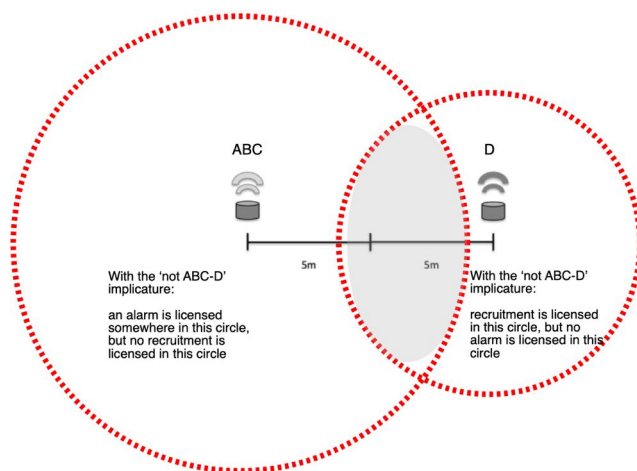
ABC

D

5m

5m

With the 'not ABC-D' implicature:

an alarm is licensed somewhere in this circle, but no recruitment is licensed in this circle

With the 'not ABC-D' implicature:

recruitment is licensed in this circle, but no alarm is licensed in this circle